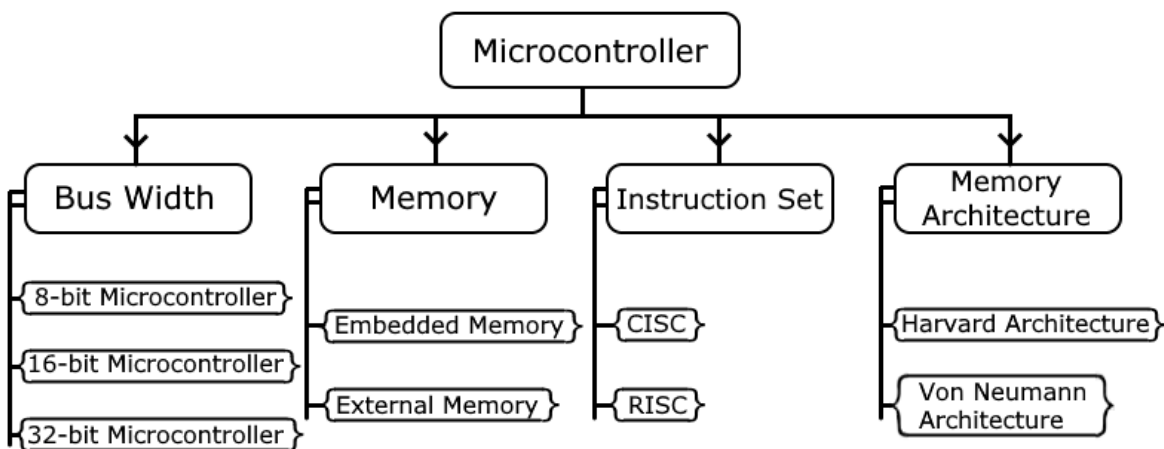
Microcontroller

Bus Width
8-bit Microcontroller
16-bit Microcontroller
32-bit Microcontroller

Memory
Embedded Memory
External Memory

Instruction Set
CISC
RISC

Memory Architecture
Harvard Architecture
Von Neumann Architecture